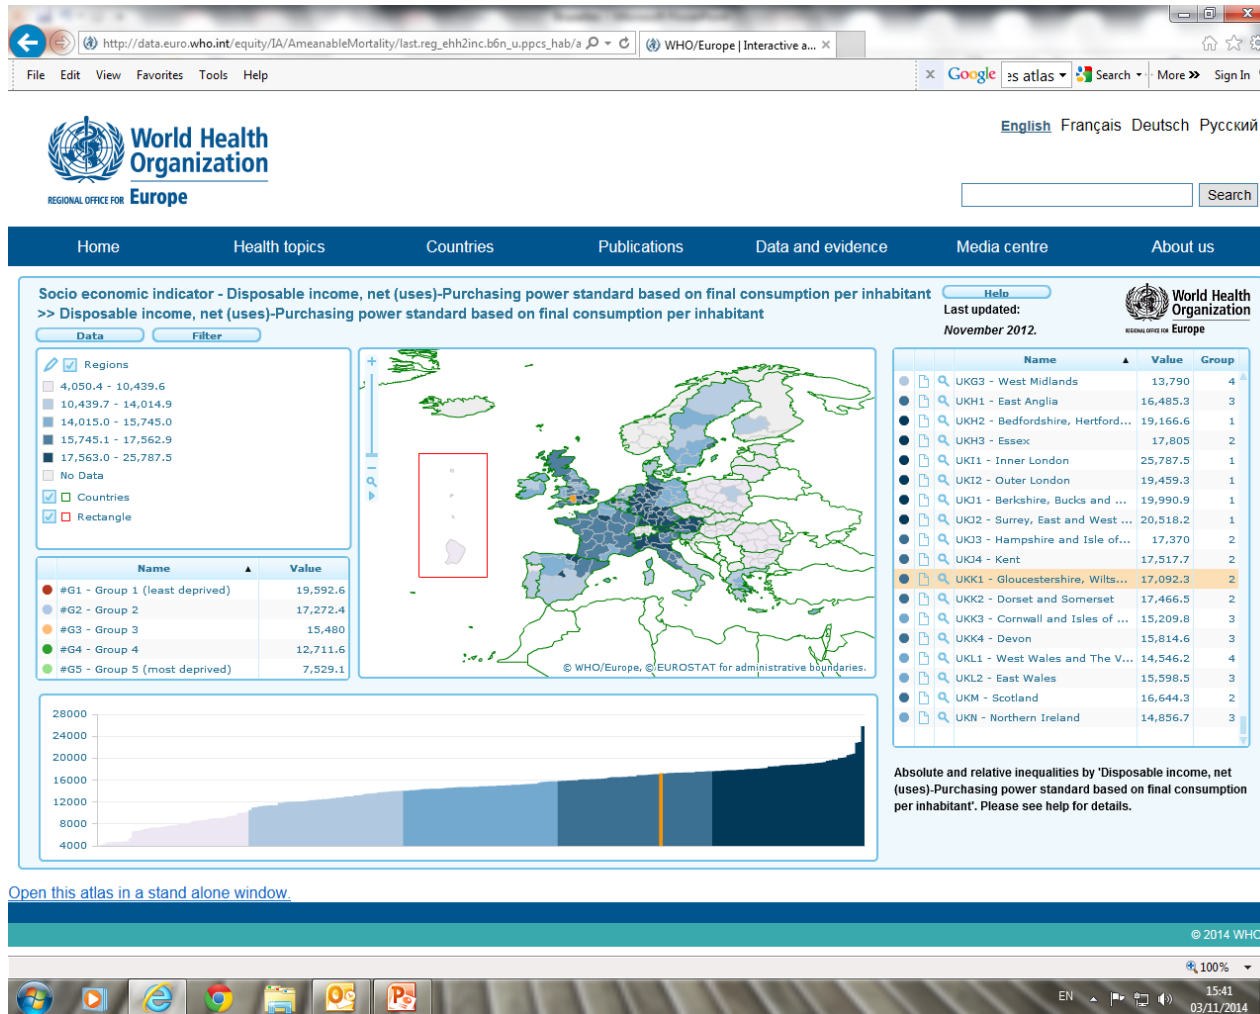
http://data.euro.who.int/equity/IA/AmeanableMortality/last.reg_ehh2inc.b6n_u.ppcs_hab/a
WHO/Europe | Interactive a... ×

File Edit View Favorites Tools Help

Google es atlas Search More » Sign In

World Health Organization
REGIONAL OFFICE FOR Europe

English Français Deutsch Русский

Search

Home Health topics Countries Publications Data and evidence Media centre About us

Socio economic indicator - Disposable income, net (uses)-Purchasing power standard based on final consumption per inhabitant
>> Disposable income, net (uses)-Purchasing power standard based on final consumption per inhabitant

Data Filter

Help
Last updated:
November 2012.

World Health Organization
REGIONAL OFFICE FOR Europe

Regions
4,050.4 - 10,439.6
10,439.7 - 14,014.9
14,015.0 - 15,745.0
15,745.1 - 17,562.9
17,563.0 - 25,787.5
No Data
Countries
Rectangle

| Name | Value |
|---|---|
| #G1 - Group 1 (least deprived) | 19,592.6 |
| #G2 - Group 2 | 17,272.4 |
| #G3 - Group 3 | 15,480 |
| #G4 - Group 4 | 12,711.6 |
| #G5 - Group 5 (most deprived) | 7,529.1 |

© WHO/Europe, © EUROSTAT for administrative boundaries.

| Name | Value | Group |
|---|---|---|
| UKG3 - West Midlands | 13,790 | 4 |
| UKH1 - East Anglia | 16,485.3 | 3 |
| UKH2 - Bedfordshire, Hertford... | 19,166.6 | 1 |
| UKH3 - Essex | 17,805 | 2 |
| UKI1 - Inner London | 25,787.5 | 1 |
| UKI2 - Outer London | 19,459.3 | 1 |
| UKJ1 - Berkshire, Bucks and ... | 19,990.9 | 1 |
| UKJ2 - Surrey, East and West ... | 20,518.2 | 1 |
| UKJ3 - Hampshire and Isle of... | 17,370 | 2 |
| UKJ4 - Kent | 17,517.7 | 2 |
| UKK1 - Gloucestershire, Wilts... | 17,092.3 | 2 |
| UKK2 - Dorset and Somerset | 17,466.5 | 2 |
| UKK3 - Cornwall and Isles of ... | 15,209.8 | 3 |
| UKK4 - Devon | 15,814.6 | 3 |
| UKL1 - West Wales and The V... | 14,546.2 | 4 |
| UKL2 - East Wales | 15,598.5 | 3 |
| UKM - Scotland | 16,644.3 | 2 |
| UKN - Northern Ireland | 14,856.7 | 3 |

28000
24000
20000
16000
12000
8000
4000

Absolute and relative inequalities by 'Disposable income, net (uses)-Purchasing power standard based on final consumption per inhabitant'. Please see help for details.

Open this atlas in a stand alone window.

© 2014 WHO

100%

EN 15:41 03/11/2014